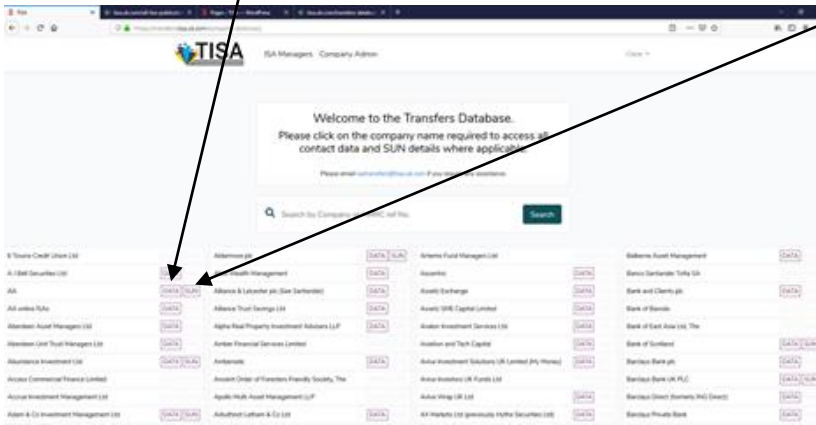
TISA

ISA Managers Company Admin

Welcome to the Transfers Database.

Please click on the company name required to access all contact data and SUN details where applicable.

Please email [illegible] if you require any assistance.

Search by Company or HMRC ref No.

Search

| | | | | | | | |
|---|---|---|---|---|---|---|---|
| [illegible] Credit Union Ltd | | Aldermore plc | DATA SUN | Artemis Fund Managers Ltd | | Balberrie Asset Management | DATA |
| A J Bell Securities Ltd | DATA | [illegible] Wealth Management | DATA | Ascentric | DATA | Banco Santander Totta SA | |
| AIA | DATA SUN | Alliance & Leicester plc (See Santander) | DATA | Ascetic Exchange | DATA | Bank and Clients plc | DATA |
| AIA online ISAs | DATA | Alliance Trust Savings Ltd | DATA | Assetz SME Capital Limited | DATA | Bank of Baroda | |
| Aberdeen Asset Managers Ltd | DATA | Alpha Real Property Investment Advisers LLP | DATA | Avalon Investment Services Ltd | DATA | Bank of East Asia Ltd, The | |
| Aberdeen Unit Trust Managers Ltd | DATA | Amber Financial Services Limited | | Aviation and Tech Capital | DATA | Bank of Scotland | DATA SUN |
| Abundance Investment Ltd | DATA SUN | Ambervale | DATA | Aviva Investment Solutions UK Limited (My Money) | DATA | Barclays Bank plc | DATA |
| Access Commercial Finance Limited | | Ancient Order of Foresters Friendly Society, The | | Aviva Investors UK Funds Ltd | DATA | Barclays Bank UK PLC | DATA SUN |
| Accrue Investment Management Ltd | | Apollo Multi Asset Management LLP | | Aviva Wrap UK Ltd | DATA | Barclays Direct (formerly ING Direct) | DATA |
| Adam & Co Investment Management Ltd | DATA SUN | Arbuthnot Latham & Co Ltd | DATA | AX Markets Ltd (previously Hythe Securities Ltd) | DATA | Barclays Private Bank | DATA |